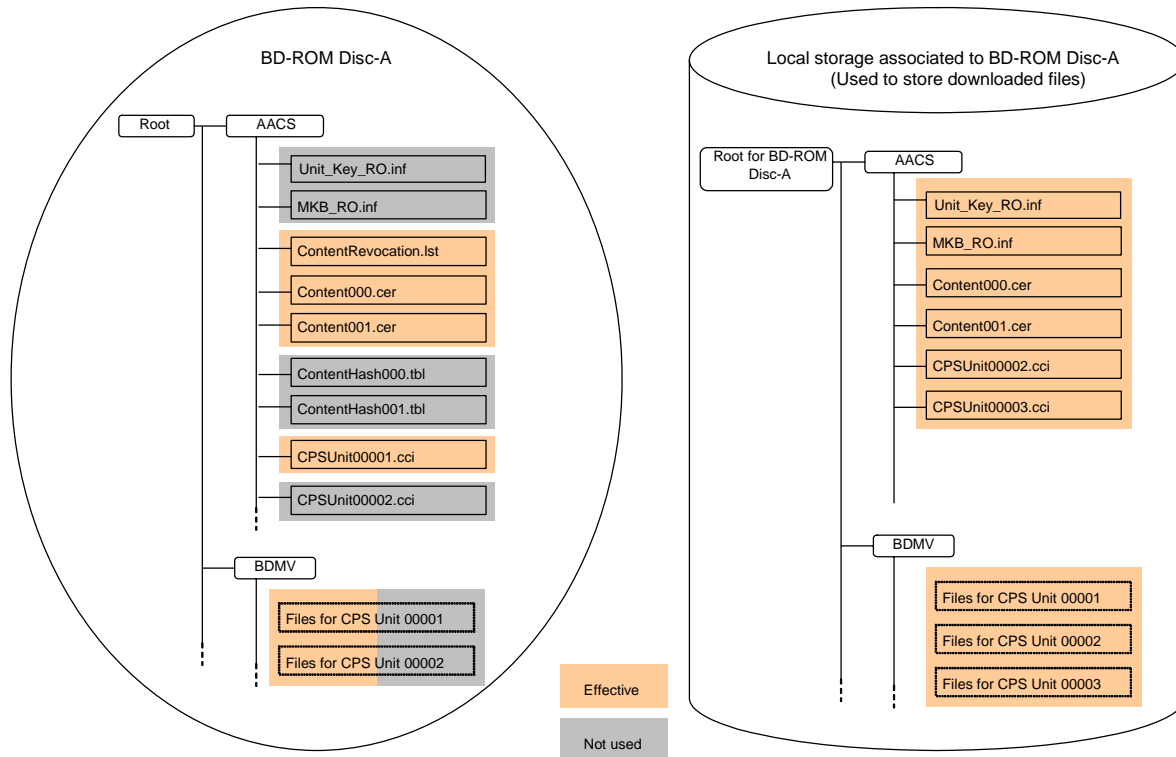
BD-ROM Disc-A

Root

AACS

Unit_Key_RO.inf

MKB_RO.inf

ContentRevocation.lst

Content000.cer

Content001.cer

ContentHash000.tbl

ContentHash001.tbl

CPSUnit00001.cci

CPSUnit00002.cci

BDMV

Files for CPS Unit 00001

Files for CPS Unit 00002

Effective

Not used

Local storage associated to BD-ROM Disc-A (Used to store downloaded files)

Root for BD-ROM Disc-A

AACS

Unit_Key_RO.inf

MKB_RO.inf

Content000.cer

Content001.cer

CPSUnit00002.cci

CPSUnit00003.cci

BDMV

Files for CPS Unit 00001

Files for CPS Unit 00002

Files for CPS Unit 00003